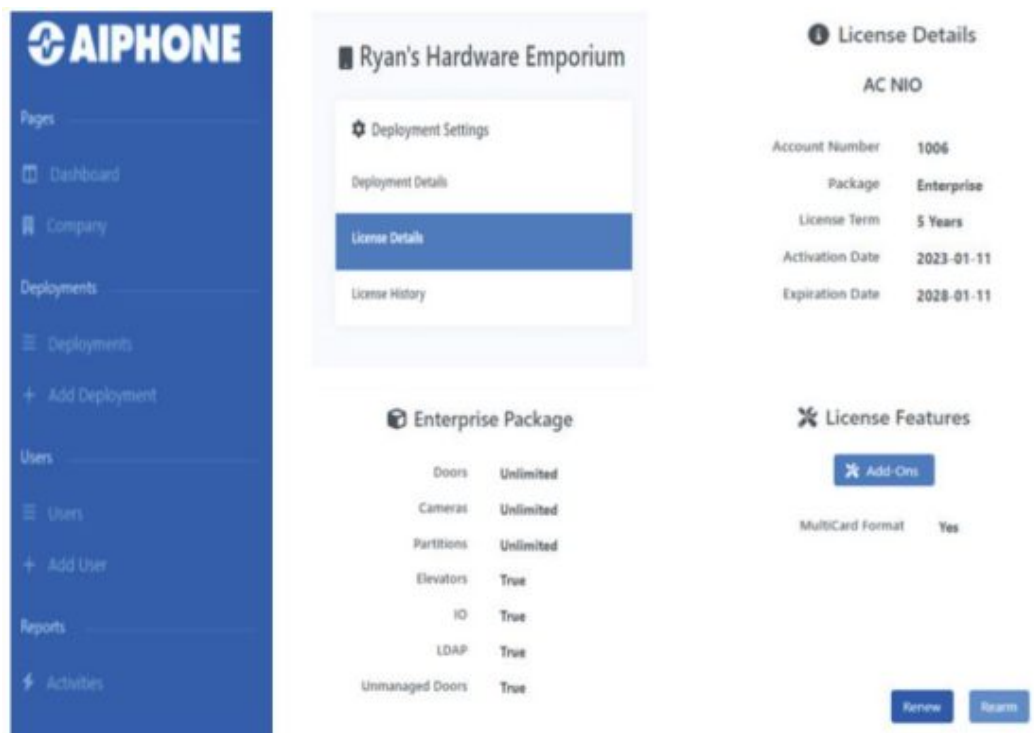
AIPHONE

Pages

Dashboard

Company

Deployments

Deployments

+ Add Deployment

Users

Users

+ Add User

Reports

Activities

Ryan's Hardware Emporium

Deployment Settings

Deployment Details

License Details

License History

License Details

AC NIO

| | |
|---|---|
| Account Number | 1006 |
| Package | Enterprise |
| License Term | 5 Years |
| Activation Date | 2023-01-11 |
| Expiration Date | 2028-01-11 |

Enterprise Package

| | |
|---|---|
| Doors | Unlimited |
| Cameras | Unlimited |
| Partitions | Unlimited |
| Elevators | True |
| IO | True |
| LDAP | True |
| Unmanaged Doors | True |

License Features

Add-Ons

MultiCard Format Yes

Renew

Rearm